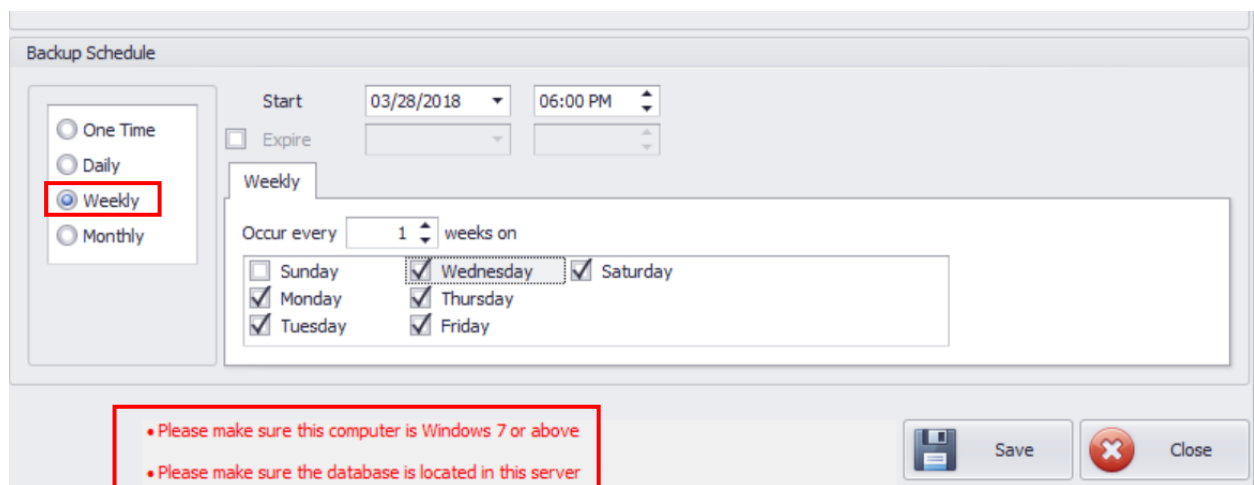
Backup Schedule

One Time
Daily
Weekly
Monthly

Start 03/28/2018 06:00 PM
Expire

Weekly

Occur every 1 weeks on

Sunday
Monday
Tuesday
Wednesday
Thursday
Friday
Saturday

• Please make sure this computer is Windows 7 or above
• Please make sure the database is located in this server

Save
Close